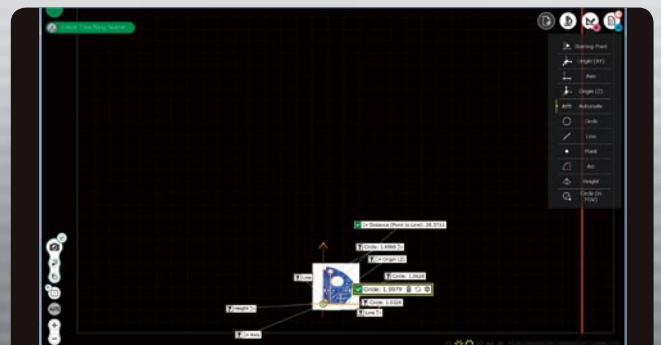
Circle: 1 (working feature)

Starting Point
Origin (XY)
Axis
Origin (Z)
AUTO Automatic
Circle
Line
Point
Arc
Height
Circle (in FOV)

Distance (Point to Line): 28.3711
Circle: 1.4968
Origin (Z)
Line
Circle: 1.0624
Circle: 1.0979
Circle: 1.0324
Height
Line
X-Axis